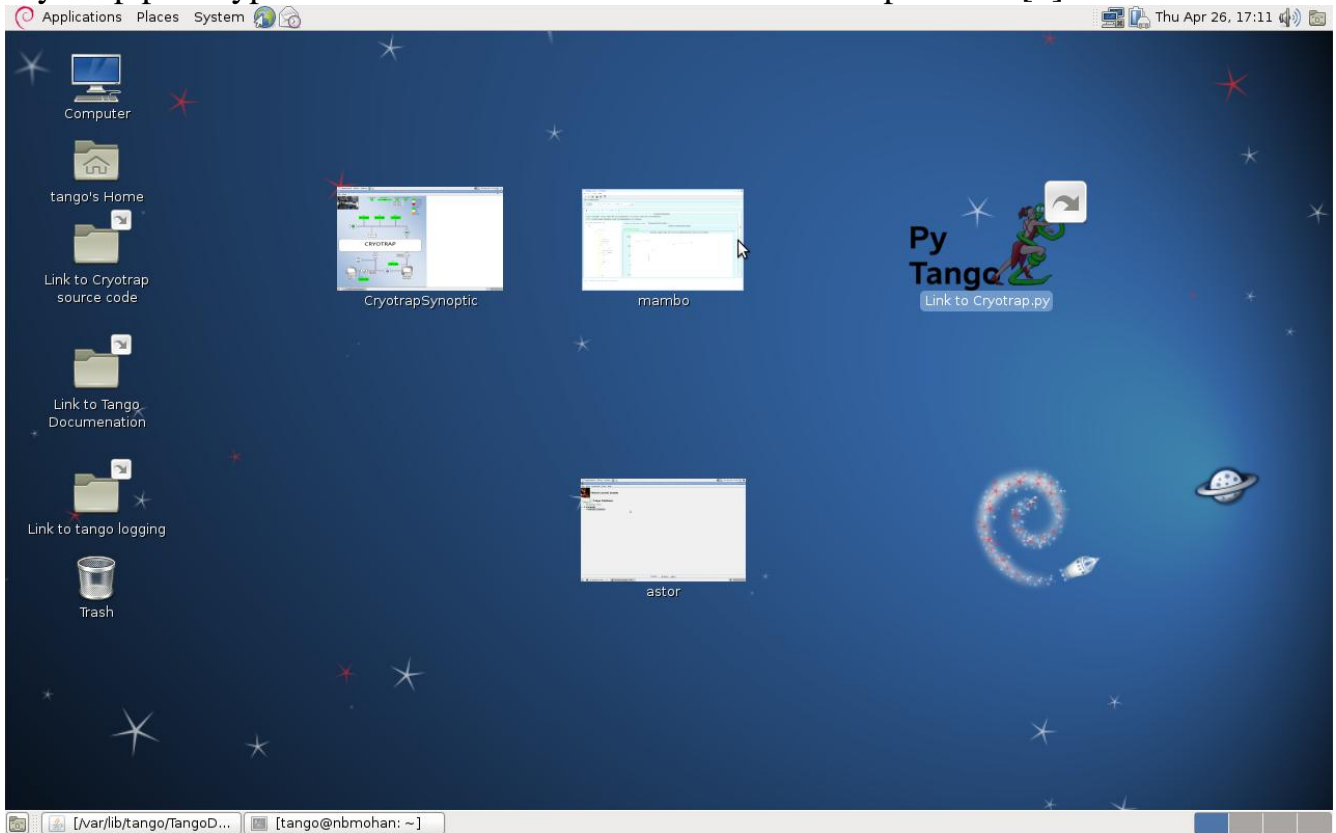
Applications Places System

Thu Apr 26, 17:11

Computer

tango's Home

Link to Cryotrap source code

Link to Tango Documenation

Link to tango logging

Trash

CRYOTRAP

CryotrapSynoptic

mambo

Py Tango

Link to Cryotrap.py

astor

[/var/lib/tango/TangoD...

[tango@nbmohan: ~]